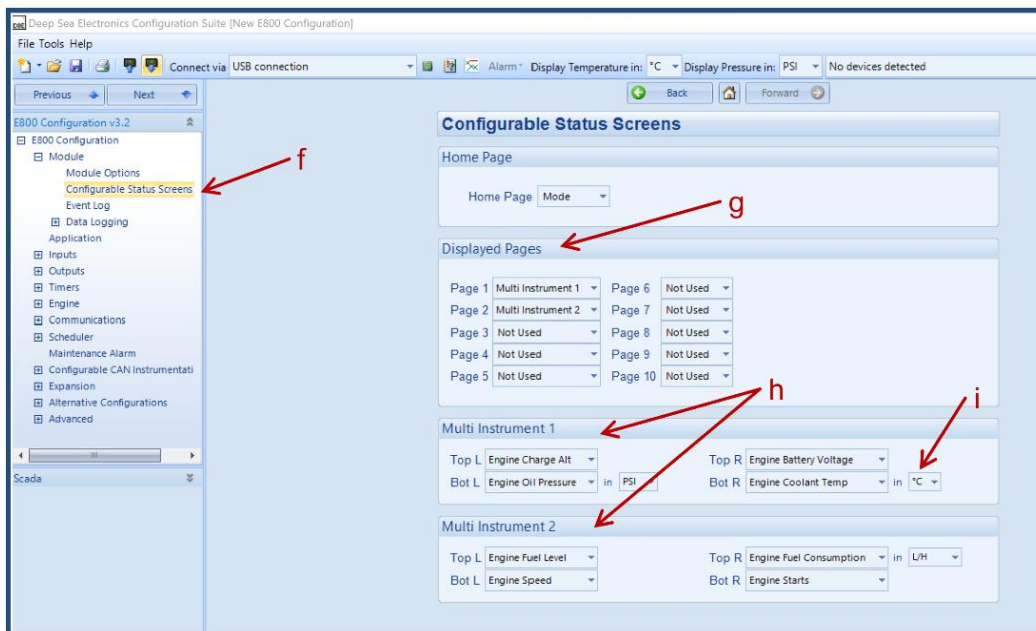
Deep Sea Electronics Configuration Suite [New E800 Configuration]

File Tools Help

Connect via USB connection Alarm Display Temperature in: °C Display Pressure in: PSI No devices detected

Previous Next

Back Forward

E800 Configuration v3.2

E800 Configuration
Module
Module Options
Configurable Status Screens
Event Log
Data Logging
Application
Inputs
Outputs
Timers
Engine
Communications
Scheduler
Maintenance Alarm
Configurable CAN Instrumentati
Expansion
Alternative Configurations
Advanced

Scada

f

Configurable Status Screens

Home Page

Home Page Mode

g

Displayed Pages

| Page 1 | Multi Instrument 1 | Page 6 | Not Used |
|---|---|---|---|
| Page 2 | Multi Instrument 2 | Page 7 | Not Used |
| Page 3 | Not Used | Page 8 | Not Used |
| Page 4 | Not Used | Page 9 | Not Used |
| Page 5 | Not Used | Page 10 | Not Used |

h

i

Multi Instrument 1

Top L Engine Charge Alt
Bot L Engine Oil Pressure in PSI
Top R Engine Battery Voltage
Bot R Engine Coolant Temp in °C

Multi Instrument 2

Top L Engine Fuel Level
Bot L Engine Speed
Top R Engine Fuel Consumption in L/H
Bot R Engine Starts